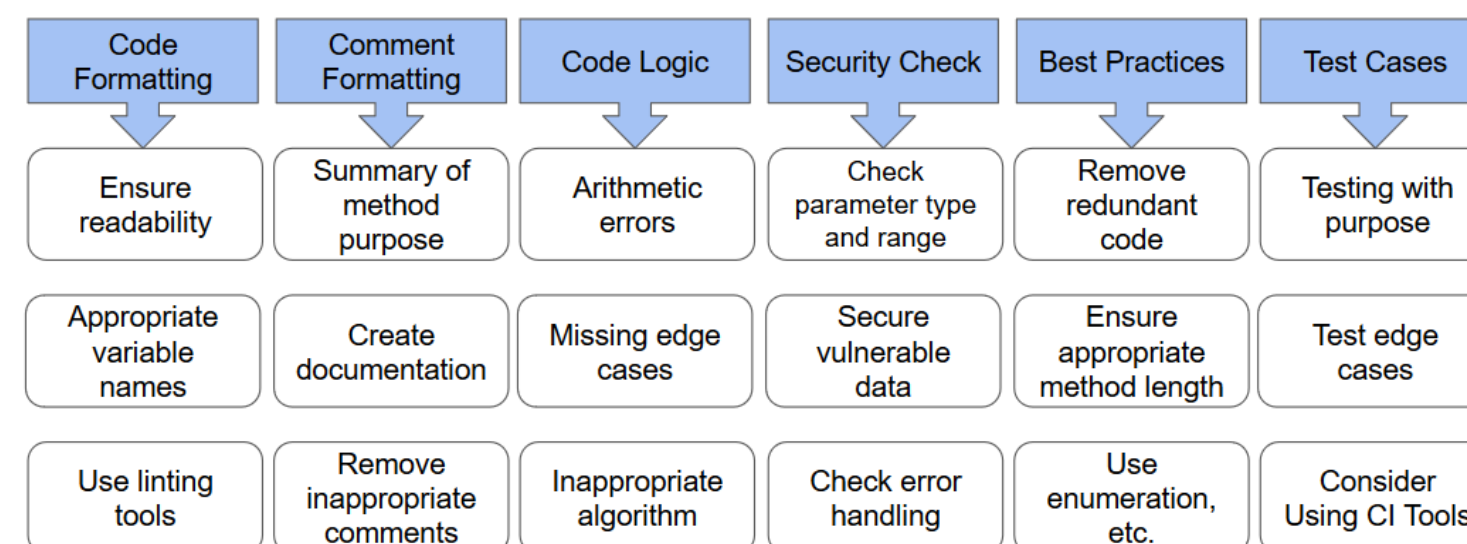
Code Formatting

Ensure readability

Appropriate variable names

Use linting tools

Comment Formatting

Summary of method purpose

Create documentation

Remove inappropriate comments

Code Logic

Arithmetic errors

Missing edge cases

Inappropriate algorithm

Security Check

Check parameter type and range

Secure vulnerable data

Check error handling

Best Practices

Remove redundant code

Ensure appropriate method length

Use enumeration, etc.

Test Cases

Testing with purpose

Test edge cases

Consider Using CI Tools